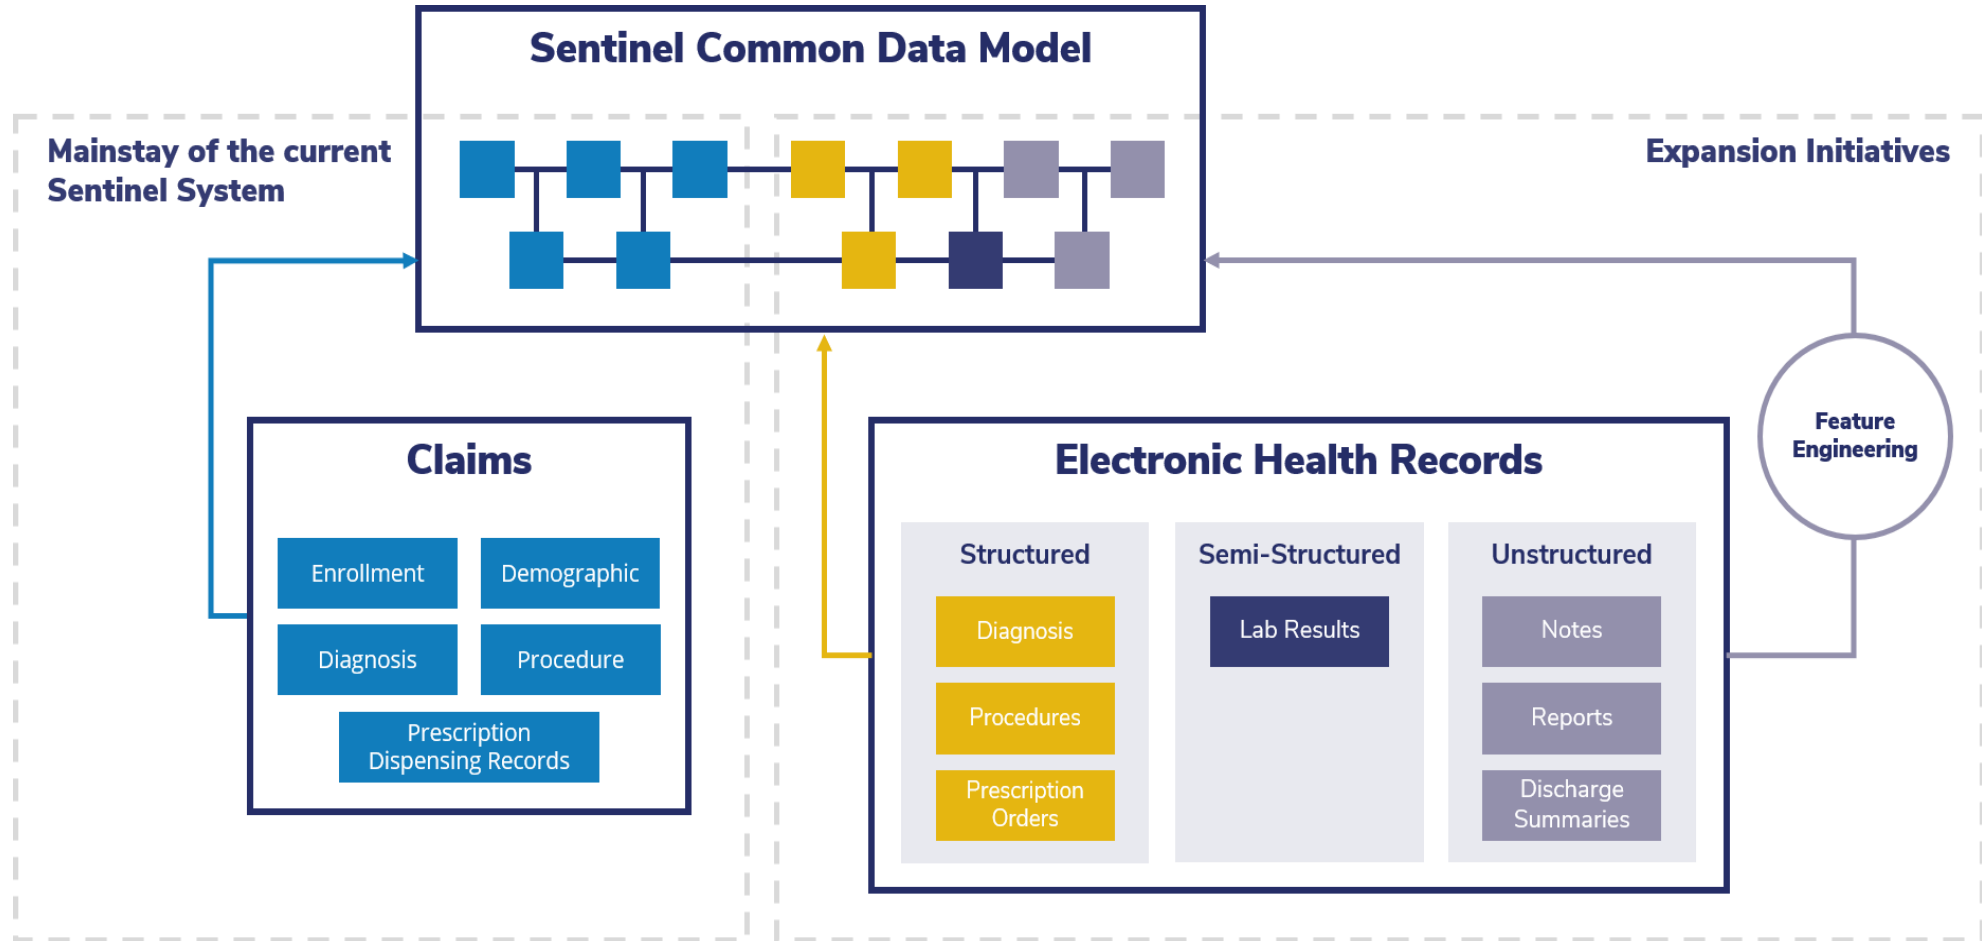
Sentinel Common Data Model

Mainstay of the current Sentinel System

Expansion Initiatives

Feature Engineering

Claims

Enrollment

Demographic

Diagnosis

Procedure

Prescription Dispensing Records

Electronic Health Records

Structured

Diagnosis

Procedures

Prescription Orders

Semi-Structured

Lab Results

Unstructured

Notes

Reports

Discharge Summaries